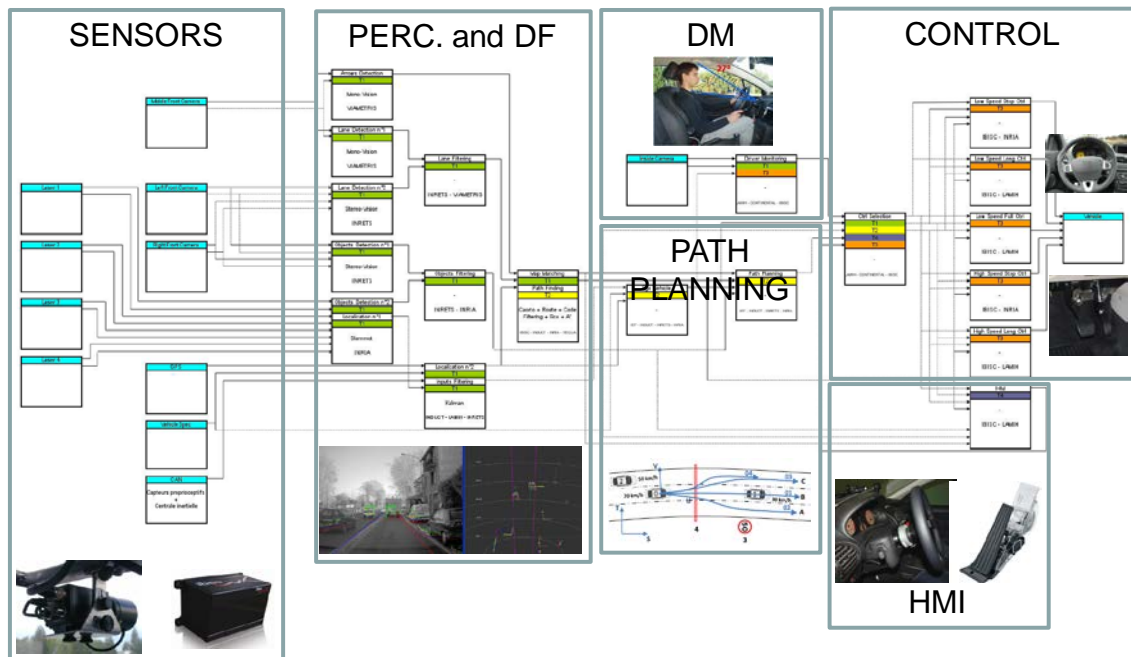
SENSORS

PERC. and DF

DM

CONTROL

PATH PLANNING

HMI

Middle Front Camera

Laser 1

Left Front Camera

Laser 2

Right Front Camera

Laser 3

Laser 4

GPS

Vehicle Spec

CAN

Capteurs proprioceptifs + Centrale inertielle

Arrows Detection

T1

Mono-Vision

VIAMETRIS

Lane Detection n°1

T1

Mono-Vision

VIAMETRIS

Lane Detection n°2

T1

Stereo-Vision

INRETS

Objects Detection n°1

T1

Stereo-Vision

INRETS

Objects Detection n°2

T1

Localization n°1

T1

Stereo

INRIA

Lane Filtering

T1

INRETS - VIAMETRIS

Objects Filtering

T1

INRETS - INRIA

Localization n°2

T1

Inputs Filtering

T1

Kalman

Map Matching

T1

Path Finding

T2

Inside Camera

Driver Monitoring

T1

T2

Path Planning

T1

Ctrl Selection

T1

T2

T3

T4

Low Speed Stop Ctrl

T1

IBISC - INRIA

Low Speed Long Ctrl

T2

IBISC - LAMIH

Low Speed Full Ctrl

T3

IBISC - LAMIH

High Speed Stop Ctrl

T3

IBISC - INRIA

High Speed Long Ctrl

T3

IBISC - LAMIH

Vehicle

HMI

T1

IBISC - LAMIH

50 km/h

30 km/h

90 km/h

C

B

A

1

2

3

4

5

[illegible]